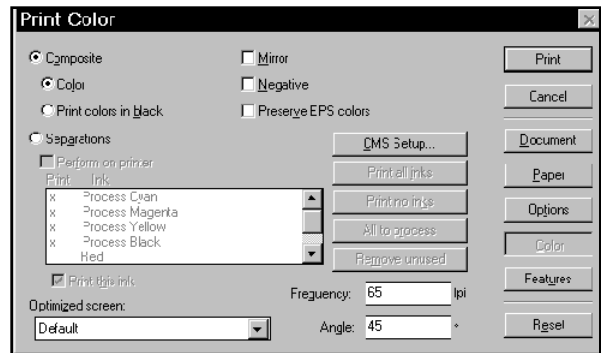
Print Color

Composite

Color

Print colors in black

Separations

Perform on printer

Print Ink

x Process Cyan

x Process Magenta

x Process Yellow

x Process Black

Red

Print this ink

Optimized screen:

Default

Mirror

Negative

Preserve EPS colors

CMS Setup...

Print all inks

Print no inks

All to process

Remove unused

Frequency: 65 lpi

Angle: 45 °

Print

Cancel

Document

Paper

Options

Color

Features

Reset